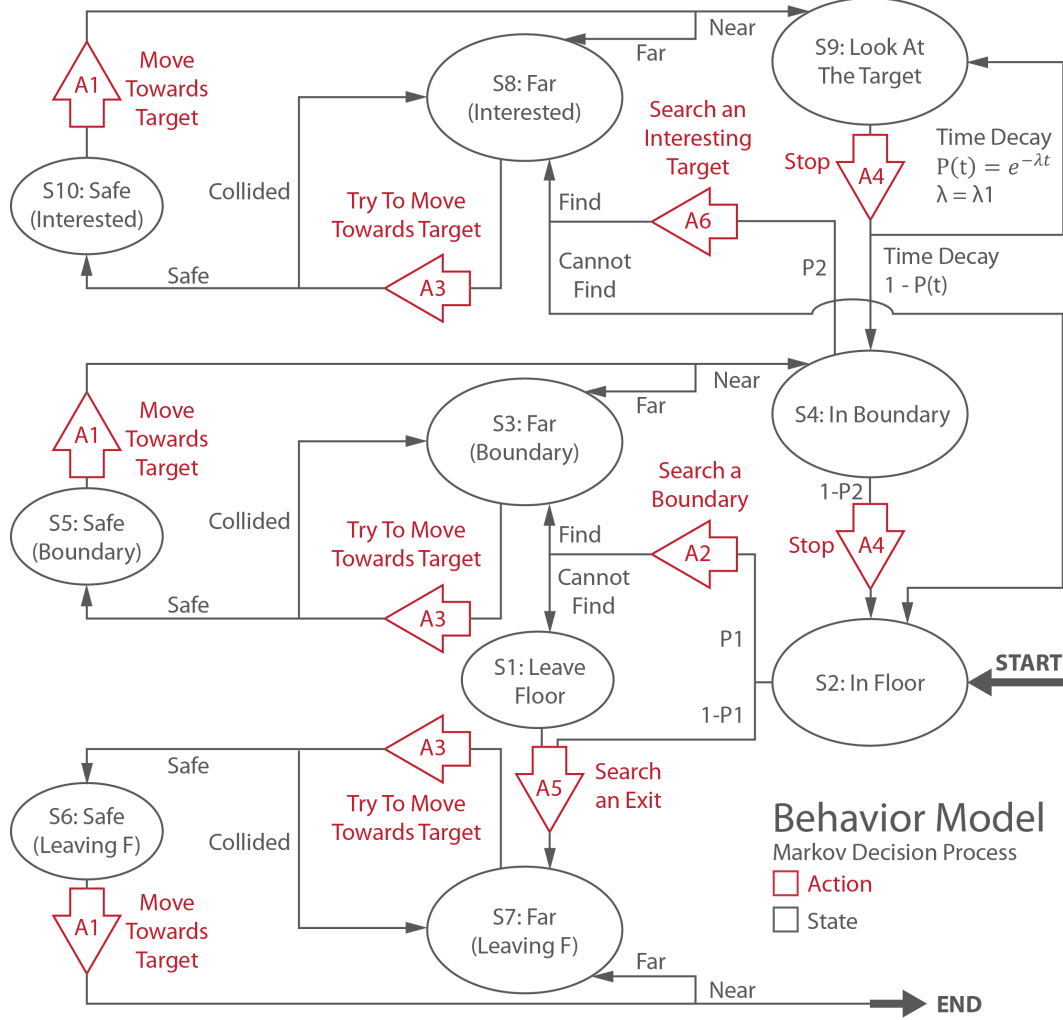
Near
Far
S9: Look At The Target
A1
Move Towards Target
S8: Far (Interested)
Search an Interesting Target
Stop
A4
Time Decay
$P(t) = e^{-\lambda t}$
$\lambda = \lambda 1$
S10: Safe (Interested)
Collided
Try To Move Towards Target
Find
A6
Cannot Find
P2
Time Decay
1 - P(t)
Safe
A3
Near
Far
A1
Move Towards Target
S3: Far (Boundary)
S4: In Boundary
Search a Boundary
1-P2
S5: Safe (Boundary)
Collided
Try To Move Towards Target
Find
A2
Stop
A4
Cannot Find
Safe
A3
P1
S1: Leave Floor
S2: In Floor
START
1-P1
A3
Safe
Search an Exit
A5
S6: Safe (Leaving F)
Try To Move Towards Target
Collided
Behavior Model
Markov Decision Process
Action
State
A1
Move Towards Target
S7: Far (Leaving F)
Far
Near
END